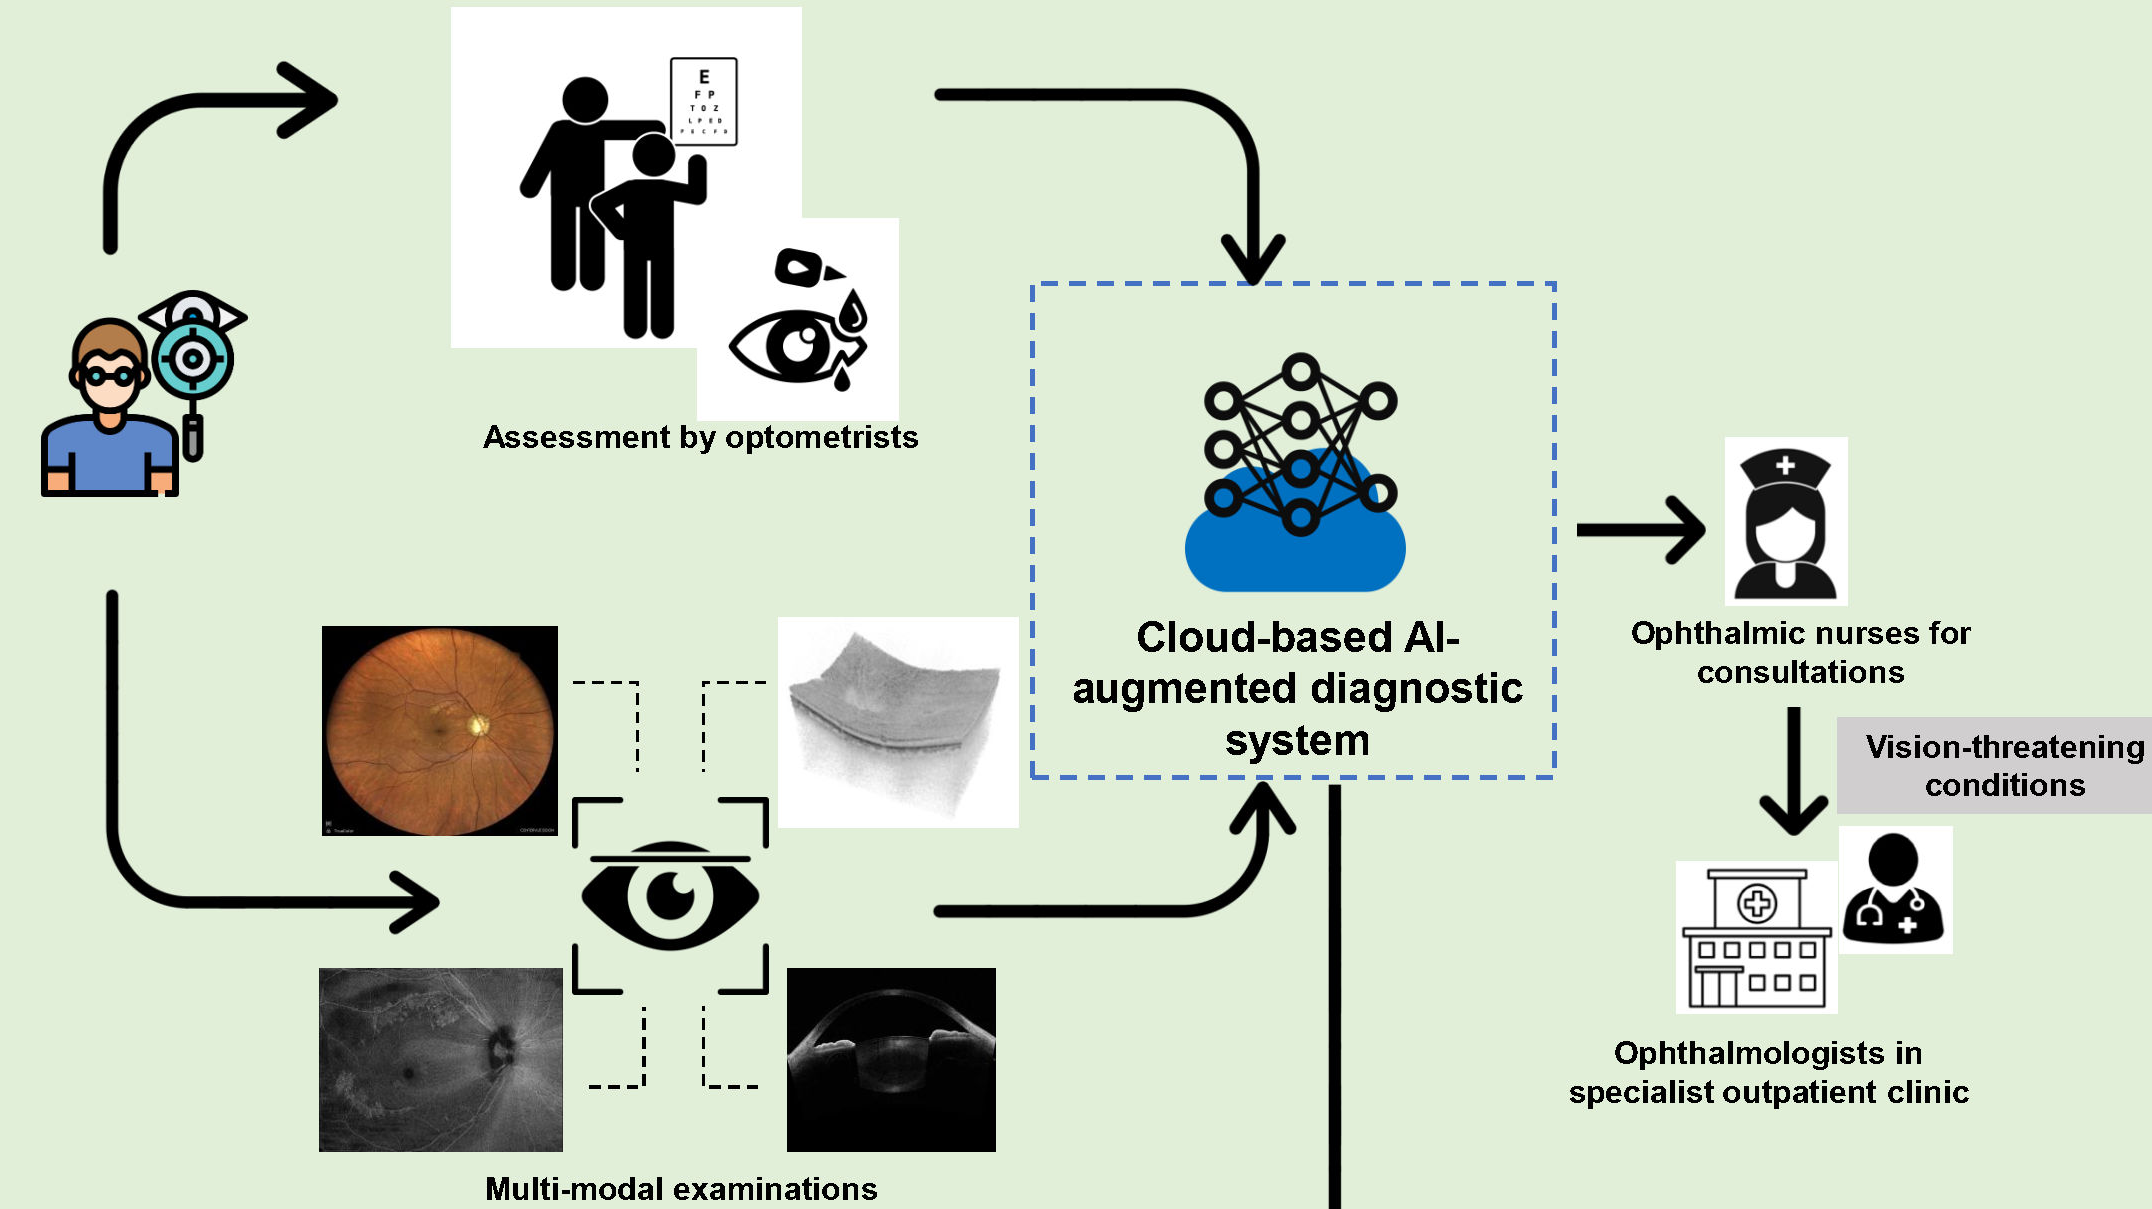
E
F P
T O Z
L P E D
P E C F D

Assessment by optometrists

Cloud-based AI-augmented diagnostic system

Ophthalmic nurses for consultations

Vision-threatening conditions

Ophthalmologists in specialist outpatient clinic

Multi-modal examinations